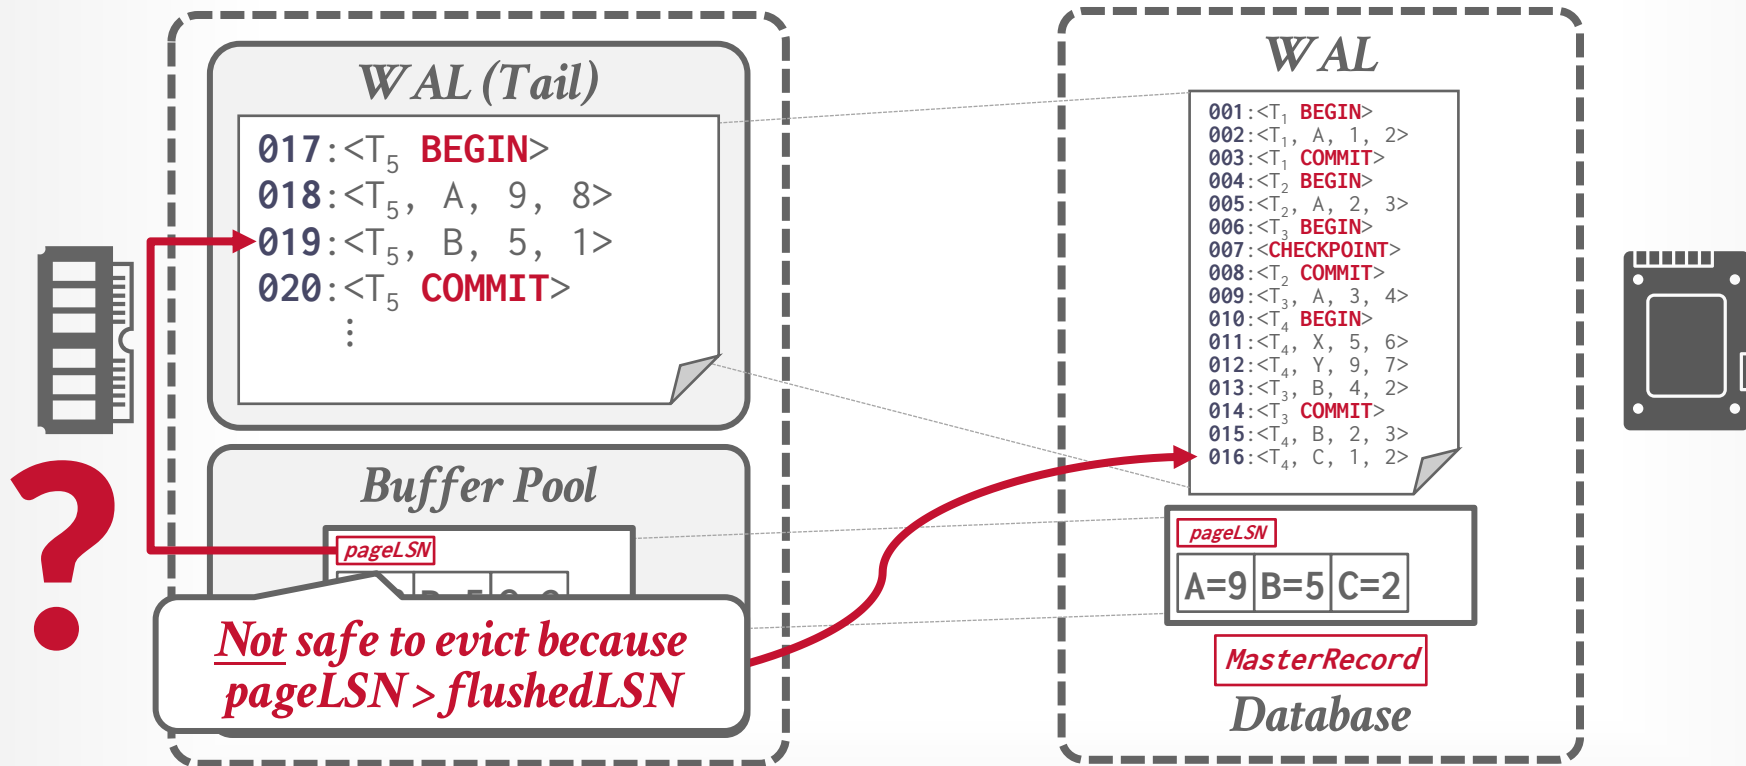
WAL (Tail)

017:<$T_5$ BEGIN>
018:<$T_5$, A, 9, 8>
019:<$T_5$, B, 5, 1>
020:<$T_5$ COMMIT>
⋮

Buffer Pool

pageLSN

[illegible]

Not safe to evict because pageLSN > flushedLSN

?

WAL

001:<$T_1$ BEGIN>
002:<$T_1$, A, 1, 2>
003:<$T_1$ COMMIT>
004:<$T_2$ BEGIN>
005:<$T_2$, A, 2, 3>
006:<$T_3$ BEGIN>
007:<CHECKPOINT>
008:<$T_2$ COMMIT>
009:<$T_3$, A, 3, 4>
010:<$T_4$ BEGIN>
011:<$T_4$, X, 5, 6>
012:<$T_4$, Y, 9, 7>
013:<$T_3$, B, 4, 2>
014:<$T_3$ COMMIT>
015:<$T_4$, B, 2, 3>
016:<$T_4$, C, 1, 2>

pageLSN

| A=9 | B=5 | C=2 |
|---|---|---|

MasterRecord

Database